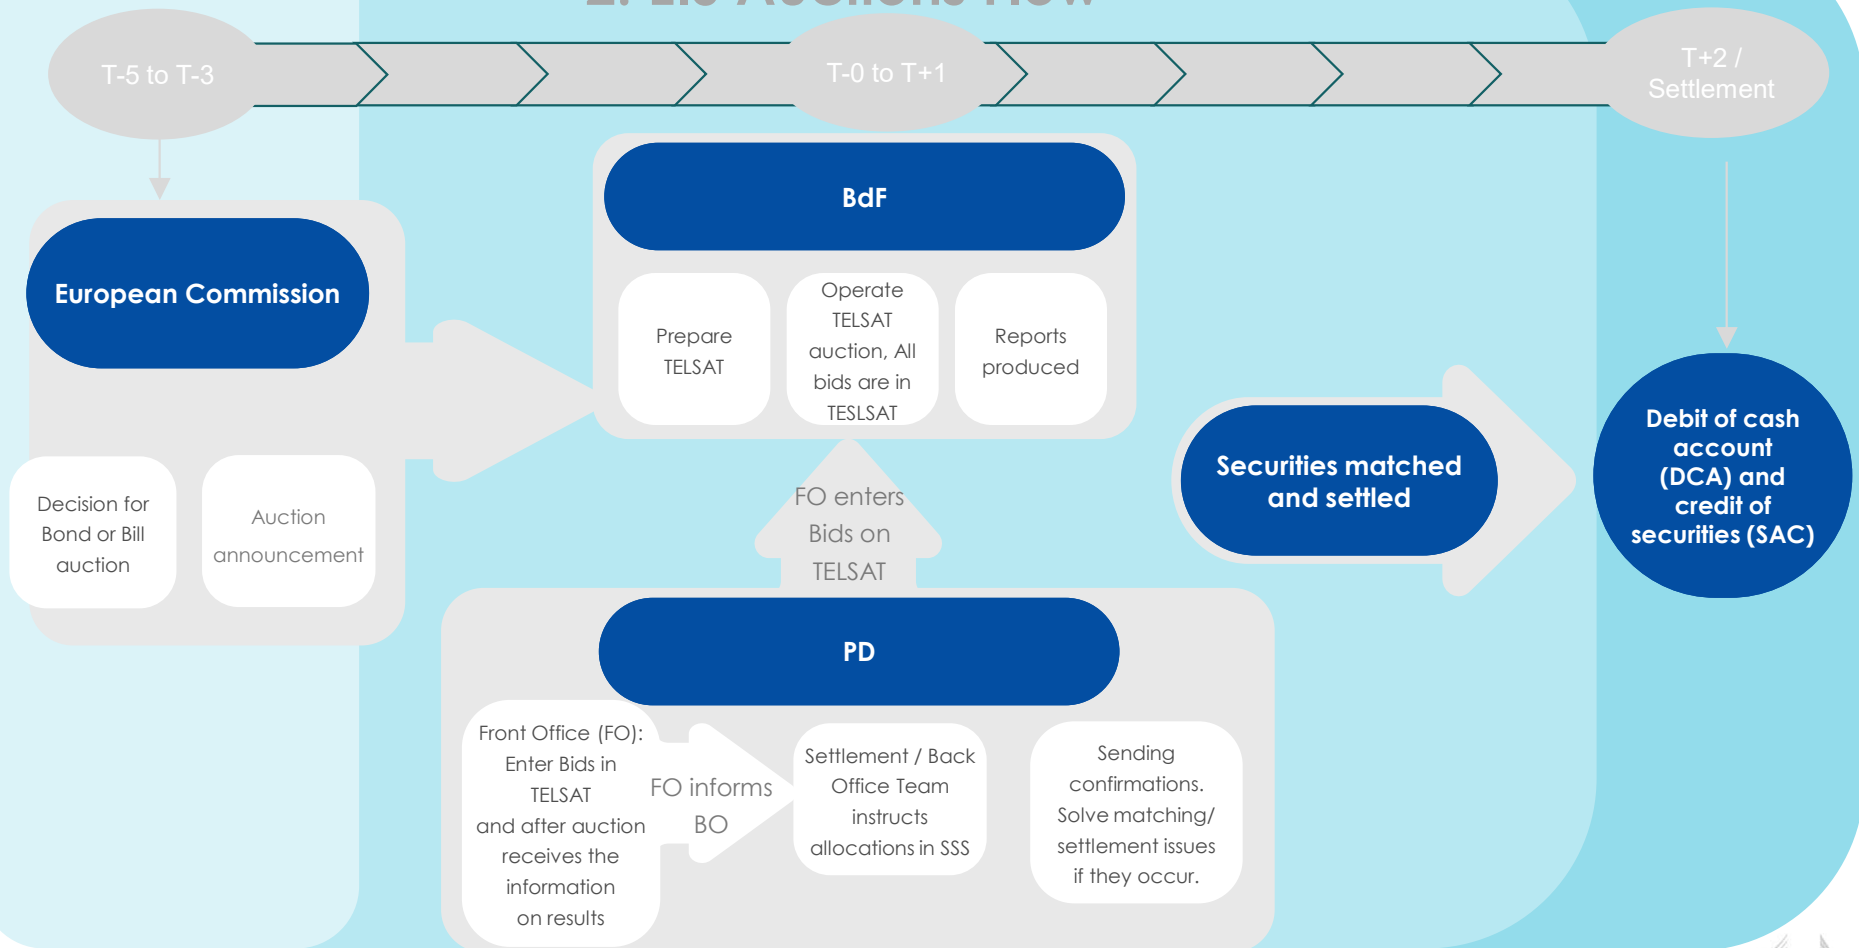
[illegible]

T-5 to T-3

T-0 to T+1

T+2 / Settlement

European Commission

Decision for Bond or Bill auction

Auction announcement

BdF

Prepare TELSAT

Operate TELSAT auction, All bids are in TESLSAT

Reports produced

FO enters Bids on TELSAT

Securities matched and settled

Debit of cash account (DCA) and credit of securities (SAC)

PD

Front Office (FO): Enter Bids in TELSAT and after auction receives the information on results

FO informs BO

Settlement / Back Office Team instructs allocations in SSS

Sending confirmations. Solve matching/ settlement issues if they occur.